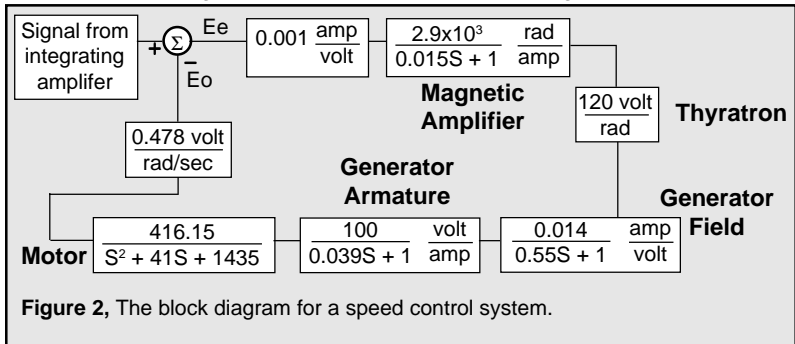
Signal from integrating amplifer

+ $\Sigma$ Ee

−

Eo

$0.001 \frac{amp}{volt}$

$\frac{2.9x10^3}{0.015S + 1} \frac{rad}{amp}$

Magnetic Amplifier

$\frac{120 \text{ volt}}{rad}$

Thyratron

$\frac{0.478 \text{ volt}}{rad/sec}$

Generator Armature

Generator Field

Motor $\frac{416.15}{S^2 + 41S + 1435}$

$\frac{100}{0.039S + 1} \frac{volt}{amp}$

$\frac{0.014}{0.55S + 1} \frac{amp}{volt}$

**Figure 2,** The block diagram for a speed control system.